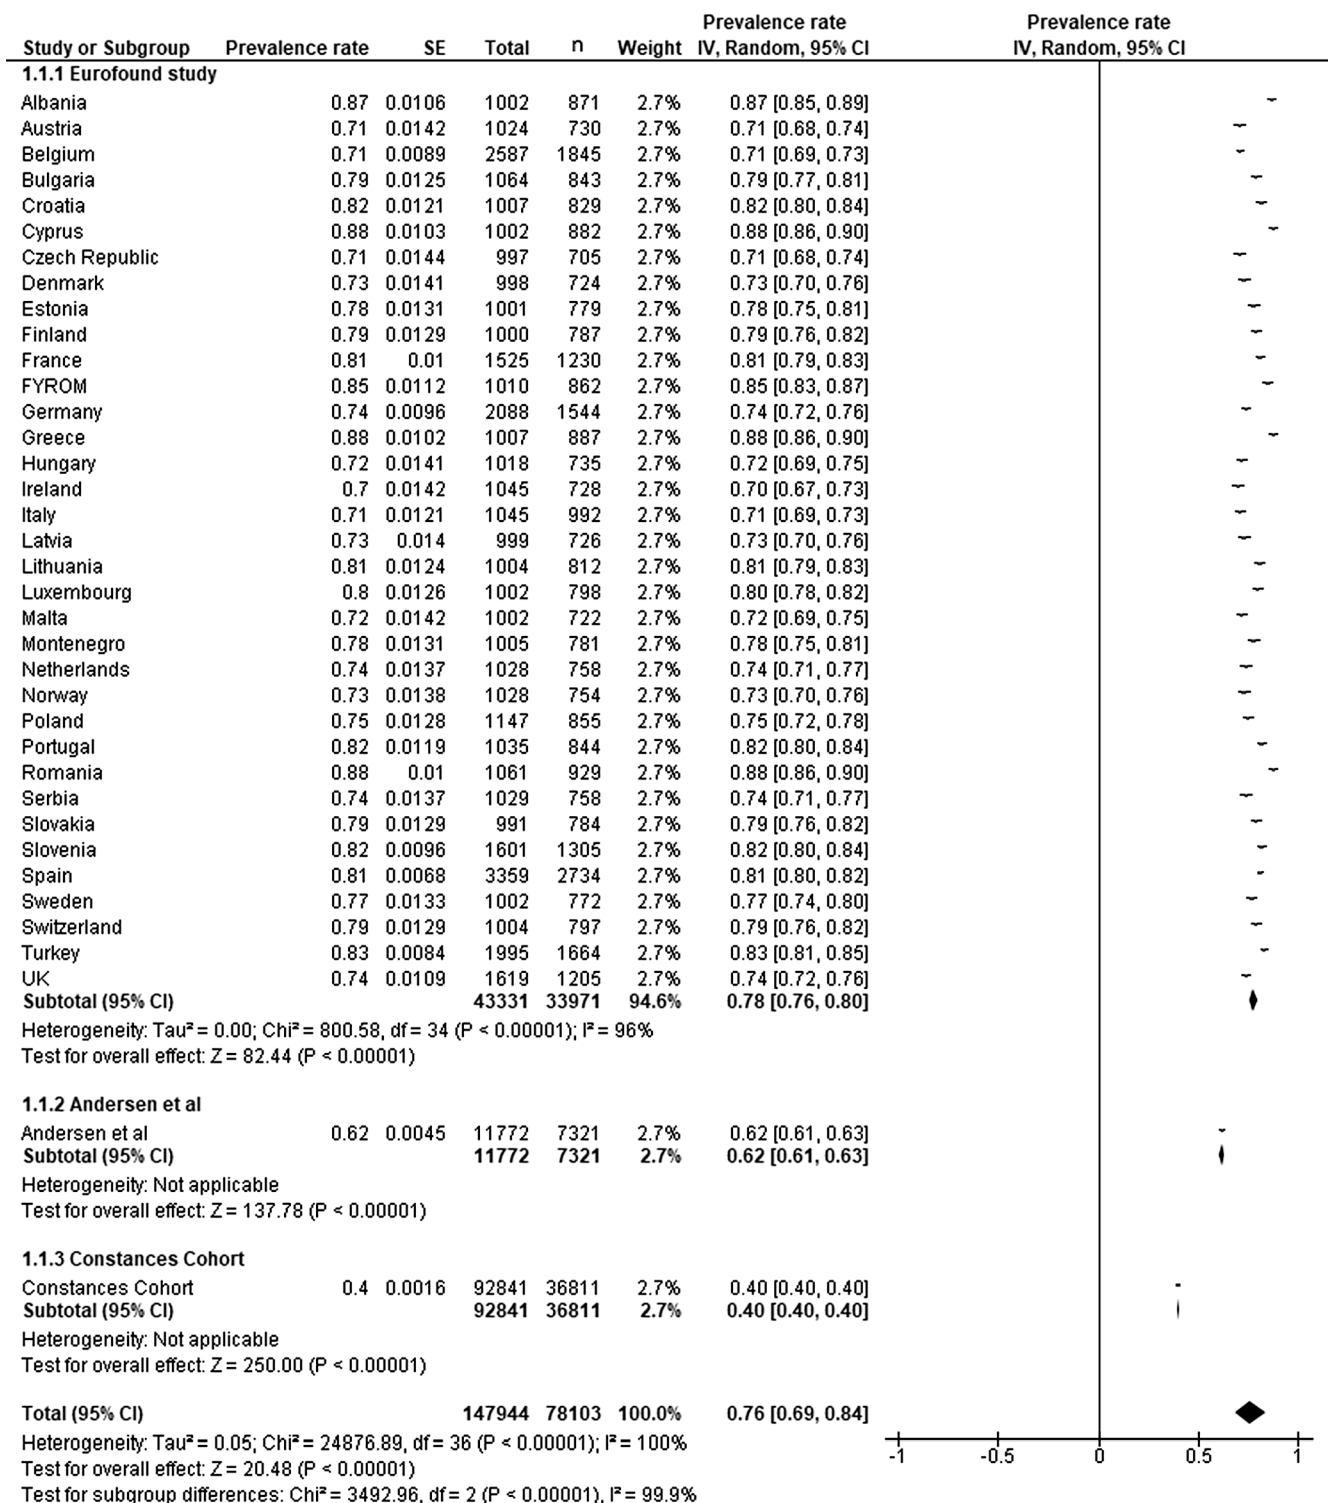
| Study or Subgroup | Prevalence rate | SE | Total | n | Weight | Prevalence rate IV, Random, 95% CI |
|---|---|---|---|---|---|---|
| **1.1.1 Eurofound study** | | | | | | |
| Albania | 0.87 | 0.0106 | 1002 | 871 | 2.7% | 0.87 [0.85, 0.89] |
| Austria | 0.71 | 0.0142 | 1024 | 730 | 2.7% | 0.71 [0.68, 0.74] |
| Belgium | 0.71 | 0.0089 | 2587 | 1845 | 2.7% | 0.71 [0.69, 0.73] |
| Bulgaria | 0.79 | 0.0125 | 1064 | 843 | 2.7% | 0.79 [0.77, 0.81] |
| Croatia | 0.82 | 0.0121 | 1007 | 829 | 2.7% | 0.82 [0.80, 0.84] |
| Cyprus | 0.88 | 0.0103 | 1002 | 882 | 2.7% | 0.88 [0.86, 0.90] |
| Czech Republic | 0.71 | 0.0144 | 997 | 705 | 2.7% | 0.71 [0.68, 0.74] |
| Denmark | 0.73 | 0.0141 | 998 | 724 | 2.7% | 0.73 [0.70, 0.76] |
| Estonia | 0.78 | 0.0131 | 1001 | 779 | 2.7% | 0.78 [0.75, 0.81] |
| Finland | 0.79 | 0.0129 | 1000 | 787 | 2.7% | 0.79 [0.76, 0.82] |
| France | 0.81 | 0.01 | 1525 | 1230 | 2.7% | 0.81 [0.79, 0.83] |
| FYROM | 0.85 | 0.0112 | 1010 | 862 | 2.7% | 0.85 [0.83, 0.87] |
| Germany | 0.74 | 0.0096 | 2088 | 1544 | 2.7% | 0.74 [0.72, 0.76] |
| Greece | 0.88 | 0.0102 | 1007 | 887 | 2.7% | 0.88 [0.86, 0.90] |
| Hungary | 0.72 | 0.0141 | 1018 | 735 | 2.7% | 0.72 [0.69, 0.75] |
| Ireland | 0.7 | 0.0142 | 1045 | 728 | 2.7% | 0.70 [0.67, 0.73] |
| Italy | 0.71 | 0.0121 | 1045 | 992 | 2.7% | 0.71 [0.69, 0.73] |
| Latvia | 0.73 | 0.014 | 999 | 726 | 2.7% | 0.73 [0.70, 0.76] |
| Lithuania | 0.81 | 0.0124 | 1004 | 812 | 2.7% | 0.81 [0.79, 0.83] |
| Luxembourg | 0.8 | 0.0126 | 1002 | 798 | 2.7% | 0.80 [0.78, 0.82] |
| Malta | 0.72 | 0.0142 | 1002 | 722 | 2.7% | 0.72 [0.69, 0.75] |
| Montenegro | 0.78 | 0.0131 | 1005 | 781 | 2.7% | 0.78 [0.75, 0.81] |
| Netherlands | 0.74 | 0.0137 | 1028 | 758 | 2.7% | 0.74 [0.71, 0.77] |
| Norway | 0.73 | 0.0138 | 1028 | 754 | 2.7% | 0.73 [0.70, 0.76] |
| Poland | 0.75 | 0.0128 | 1147 | 855 | 2.7% | 0.75 [0.72, 0.78] |
| Portugal | 0.82 | 0.0119 | 1035 | 844 | 2.7% | 0.82 [0.80, 0.84] |
| Romania | 0.88 | 0.01 | 1061 | 929 | 2.7% | 0.88 [0.86, 0.90] |
| Serbia | 0.74 | 0.0137 | 1029 | 758 | 2.7% | 0.74 [0.71, 0.77] |
| Slovakia | 0.79 | 0.0129 | 991 | 784 | 2.7% | 0.79 [0.76, 0.82] |
| Slovenia | 0.82 | 0.0096 | 1601 | 1305 | 2.7% | 0.82 [0.80, 0.84] |
| Spain | 0.81 | 0.0068 | 3359 | 2734 | 2.7% | 0.81 [0.80, 0.82] |
| Sweden | 0.77 | 0.0133 | 1002 | 772 | 2.7% | 0.77 [0.74, 0.80] |
| Switzerland | 0.79 | 0.0129 | 1004 | 797 | 2.7% | 0.79 [0.76, 0.82] |
| Turkey | 0.83 | 0.0084 | 1995 | 1664 | 2.7% | 0.83 [0.81, 0.85] |
| UK | 0.74 | 0.0109 | 1619 | 1205 | 2.7% | 0.74 [0.72, 0.76] |
| **Subtotal (95% CI)** | | | **43331** | **33971** | **94.6%** | **0.78 [0.76, 0.80]** |

Heterogeneity: Tau² = 0.00; Chi² = 800.58, df = 34 (P < 0.00001); I² = 96%
Test for overall effect: Z = 82.44 (P < 0.00001)

**1.1.2 Andersen et al**

| | | | | | | |
|---|---|---|---|---|---|---|
| Andersen et al | 0.62 | 0.0045 | 11772 | 7321 | 2.7% | 0.62 [0.61, 0.63] |
| **Subtotal (95% CI)** | | | **11772** | **7321** | **2.7%** | **0.62 [0.61, 0.63]** |

Heterogeneity: Not applicable
Test for overall effect: Z = 137.78 (P < 0.00001)

**1.1.3 Constances Cohort**

| | | | | | | |
|---|---|---|---|---|---|---|
| Constances Cohort | 0.4 | 0.0016 | 92841 | 36811 | 2.7% | 0.40 [0.40, 0.40] |
| **Subtotal (95% CI)** | | | **92841** | **36811** | **2.7%** | **0.40 [0.40, 0.40]** |

Heterogeneity: Not applicable
Test for overall effect: Z = 250.00 (P < 0.00001)

| | | | | | | |
|---|---|---|---|---|---|---|
| **Total (95% CI)** | | | **147944** | **78103** | **100.0%** | **0.76 [0.69, 0.84]** |

Heterogeneity: Tau² = 0.05; Chi² = 24876.89, df = 36 (P < 0.00001); I² = 100%
Test for overall effect: Z = 20.48 (P < 0.00001)
Test for subgroup differences: Chi² = 3492.96, df = 2 (P < 0.00001), I² = 99.9%

Prevalence rate
IV, Random, 95% CI
-1 -0.5 0 0.5 1